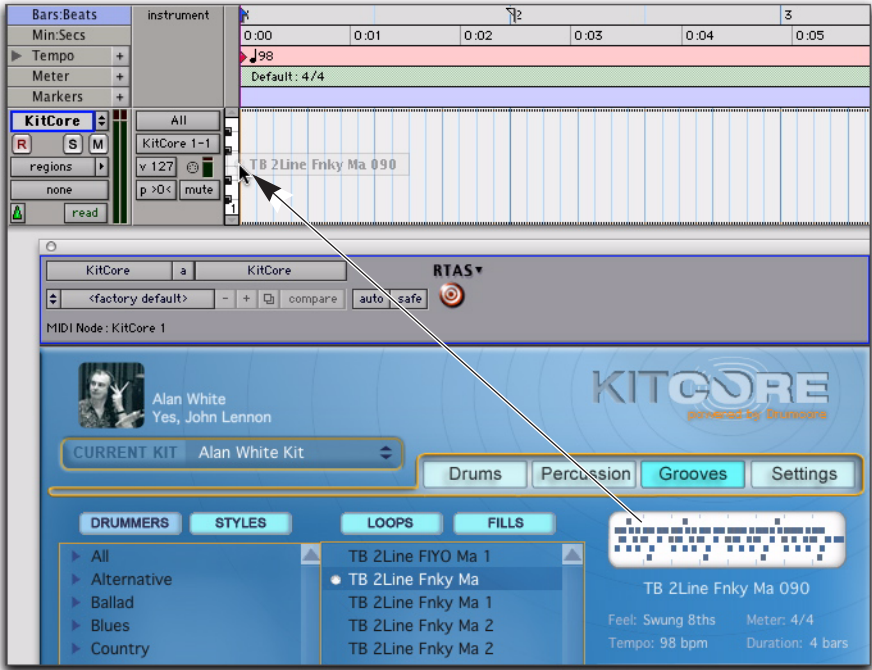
Bars:Beats
Min:Secs
Tempo +
Meter +
Markers +
instrument
1 2 3
0:00 0:01 0:02 0:03 0:04 0:05
98
Default: 4/4
KitCore
R S M
regions
none
read
All
KitCore 1-1
v 127
p >0<
mute
TB 2Line Fnky Ma 090
KitCore a KitCore
RTAS
<factory default> - + compare auto safe
MIDI Node: KitCore 1
Alan White
Yes, John Lennon
KITCORE
powered by Drumcore
CURRENT KIT Alan White Kit
Drums Percussion Grooves Settings
DRUMMERS STYLES
LOOPS FILLS
All
Alternative
Ballad
Blues
Country
TB 2Line FIYO Ma 1
TB 2Line Fnky Ma
TB 2Line Fnky Ma 1
TB 2Line Fnky Ma 2
TB 2Line Fnky Ma 2
TB 2Line Fnky Ma 090
Feel: Swung 8ths
Meter: 4/4
Tempo: 98 bpm
Duration: 4 bars